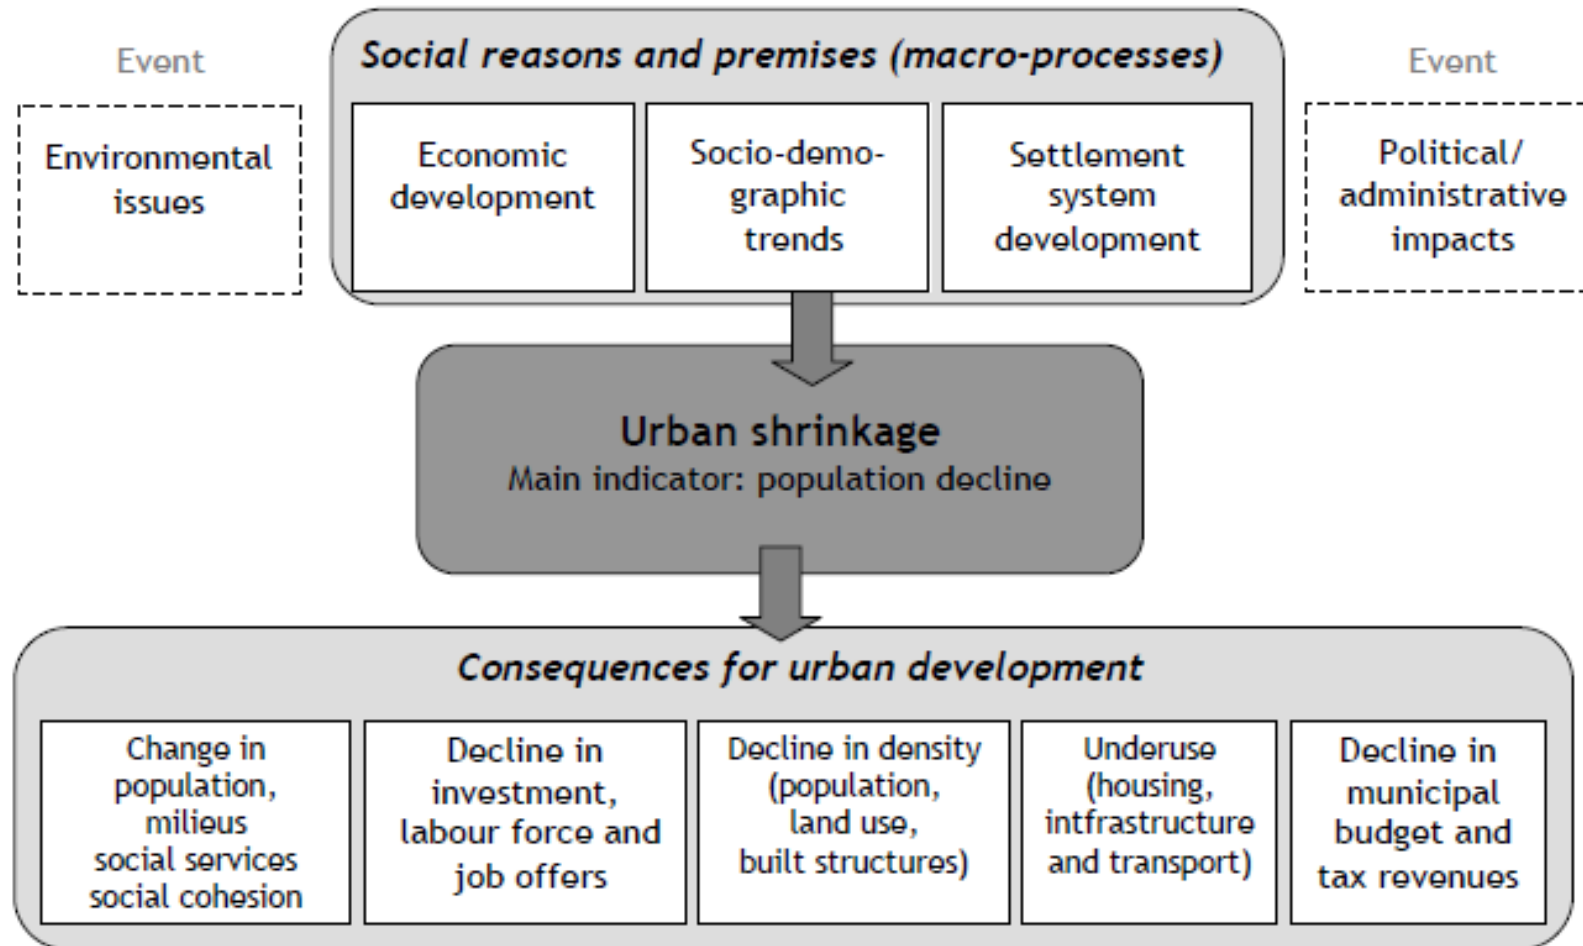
Event

Environmental issues

Social reasons and premises (macro-processes)

Economic development

Socio-demographic trends

Settlement system development

Event

Political/ administrative impacts

Urban shrinkage
Main indicator: population decline

Consequences for urban development

Change in population, milieus social services social cohesion

Decline in investment, labour force and job offers

Decline in density (population, land use, built structures)

Underuse (housing, intfrastructure and transport)

Decline in municipal budget and tax revenues